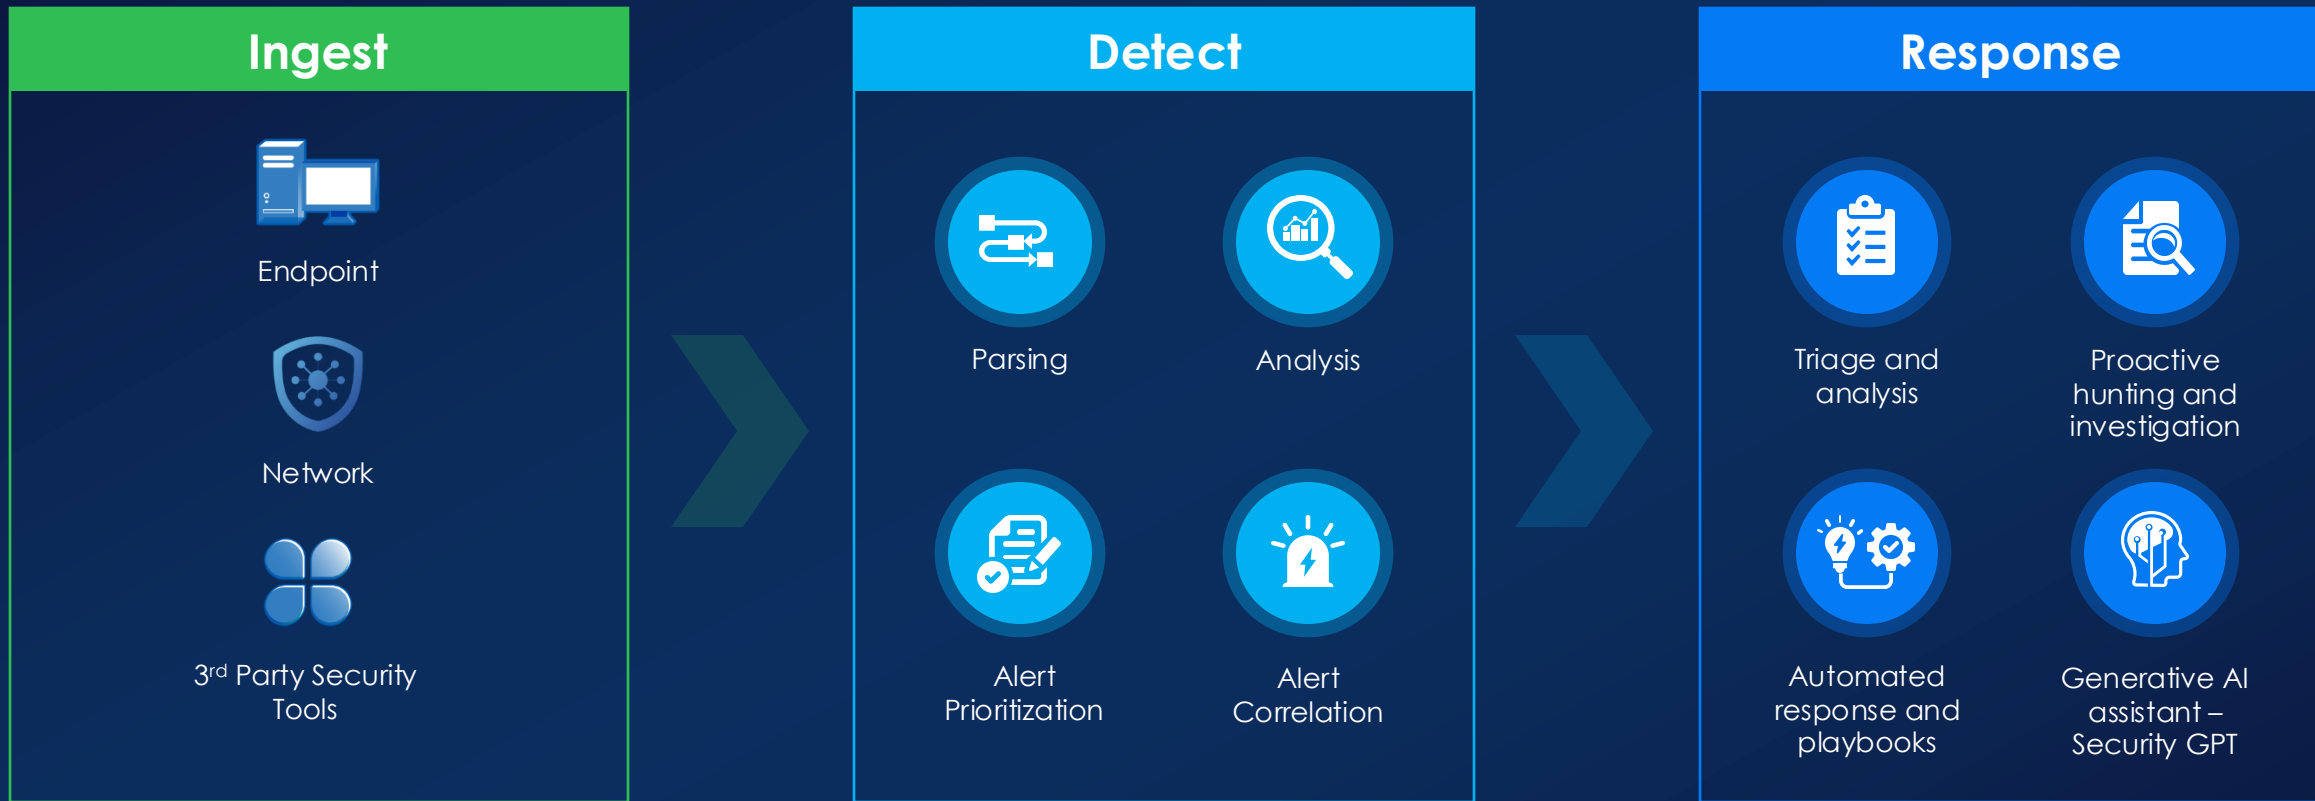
Ingest

Endpoint

Network

3rd Party Security Tools

Detect

Parsing

Analysis

Alert Prioritization

Alert Correlation

Response

Triage and analysis

Proactive hunting and investigation

Automated response and playbooks

Generative AI assistant – Security GPT